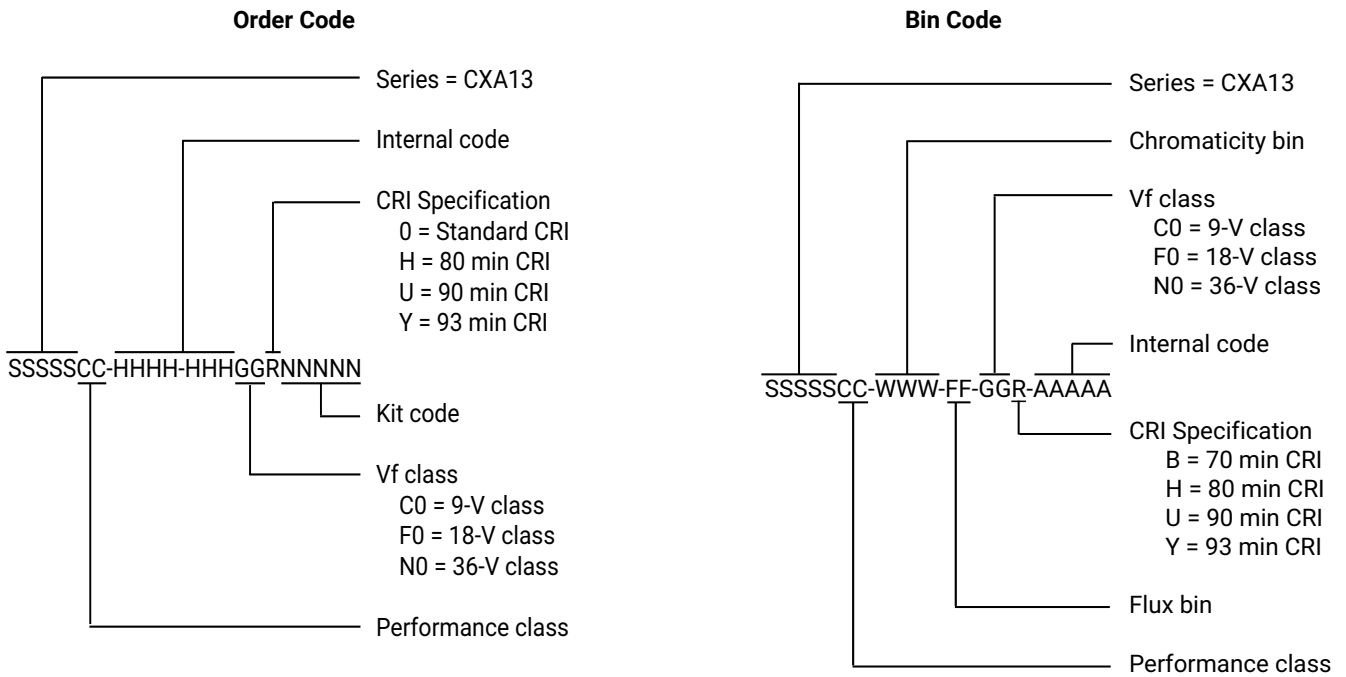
Order Code

Series = CXA13

Internal code

CRI Specification
0 = Standard CRI
H = 80 min CRI
U = 90 min CRI
Y = 93 min CRI

SSSSSCC-HHHH-HHHGGRNNNNN

Kit code

Vf class
C0 = 9-V class
F0 = 18-V class
N0 = 36-V class

Performance class

Bin Code

Series = CXA13

Chromaticity bin

Vf class
C0 = 9-V class
F0 = 18-V class
N0 = 36-V class

Internal code

SSSSSCC-WWW-FF-GGR-AAAAA

CRI Specification
B = 70 min CRI
H = 80 min CRI
U = 90 min CRI
Y = 93 min CRI

Flux bin

Performance class